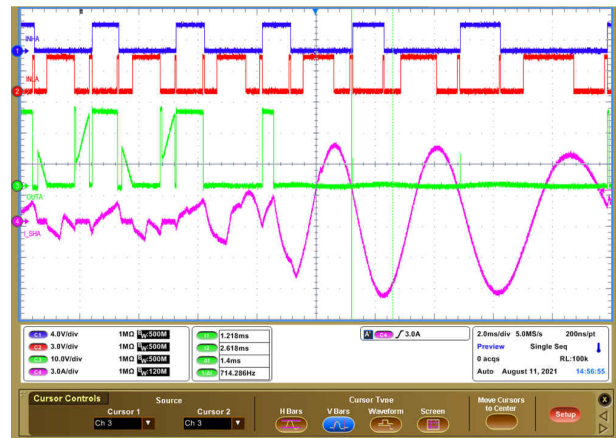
INHA
INLA
OUTA
I_SHA
1
2
3
4
C1 4.0V/div 1MΩ $B_W$:500M
C2 3.0V/div 1MΩ $B_W$:500M
C3 10.0V/div 1MΩ $B_W$:500M
C4 3.0A/div 1MΩ $B_W$:120M
1.218ms
2.618ms
1.4ms
714.286Hz
A C4 ∫ 3.0A
2.0ms/div 5.0MS/s 200ns/pt
Preview Single Seq
0 acqs RL:100k
Auto August 11, 2021 14:56:55
Cursor Controls
Source
Cursor 1
Ch 3
Cursor 2
Ch 3
Cursor Type
H Bars
V Bars
Waveform
Screen
Move Cursors to Center
Setup